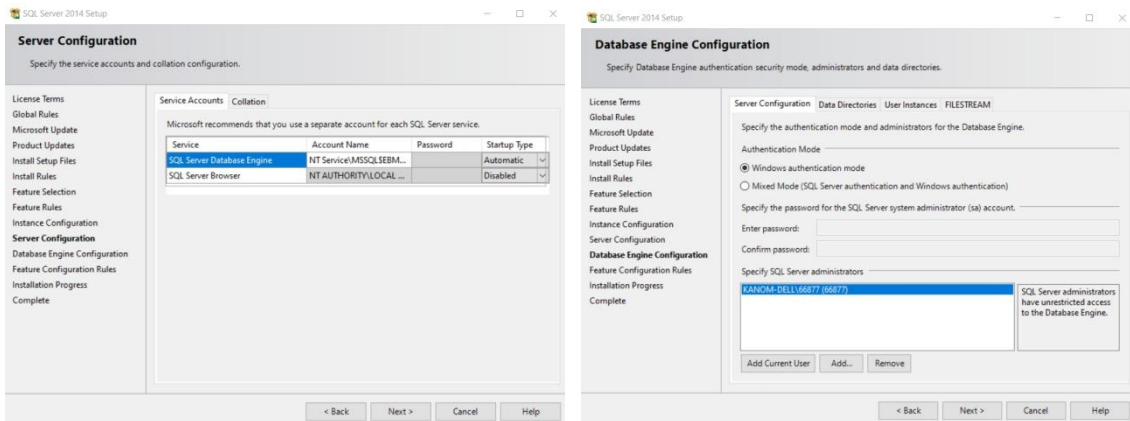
SQL Server 2014 Setup

Server Configuration

Specify the service accounts and collation configuration.

License Terms
Global Rules
Microsoft Update
Product Updates
Install Setup Files
Install Rules
Feature Selection
Feature Rules
Instance Configuration
Server Configuration
Database Engine Configuration
Feature Configuration Rules
Installation Progress
Complete

Service Accounts | Collation

Microsoft recommends that you use a separate account for each SQL Server service.

| Service | Account Name | Password | Startup Type |
|---|---|---|---|
| SQL Server Database Engine | NT Service\MSSQL$EBM... | | Automatic |
| SQL Server Browser | NT AUTHORITY\LOCAL ... | | Disabled |

< Back | Next > | Cancel | Help

SQL Server 2014 Setup

Database Engine Configuration

Specify Database Engine authentication security mode, administrators and data directories.

License Terms
Global Rules
Microsoft Update
Product Updates
Install Setup Files
Install Rules
Feature Selection
Feature Rules
Instance Configuration
Server Configuration
Database Engine Configuration
Feature Configuration Rules
Installation Progress
Complete

Server Configuration | Data Directories | User Instances | FILESTREAM

Specify the authentication mode and administrators for the Database Engine.

Authentication Mode

Windows authentication mode

Mixed Mode (SQL Server authentication and Windows authentication)

Specify the password for the SQL Server system administrator (sa) account.

Enter password:

Confirm password:

Specify SQL Server administrators

KANOM-DELL\66877 (66877)

SQL Server administrators have unrestricted access to the Database Engine.

Add Current User | Add... | Remove

< Back | Next > | Cancel | Help